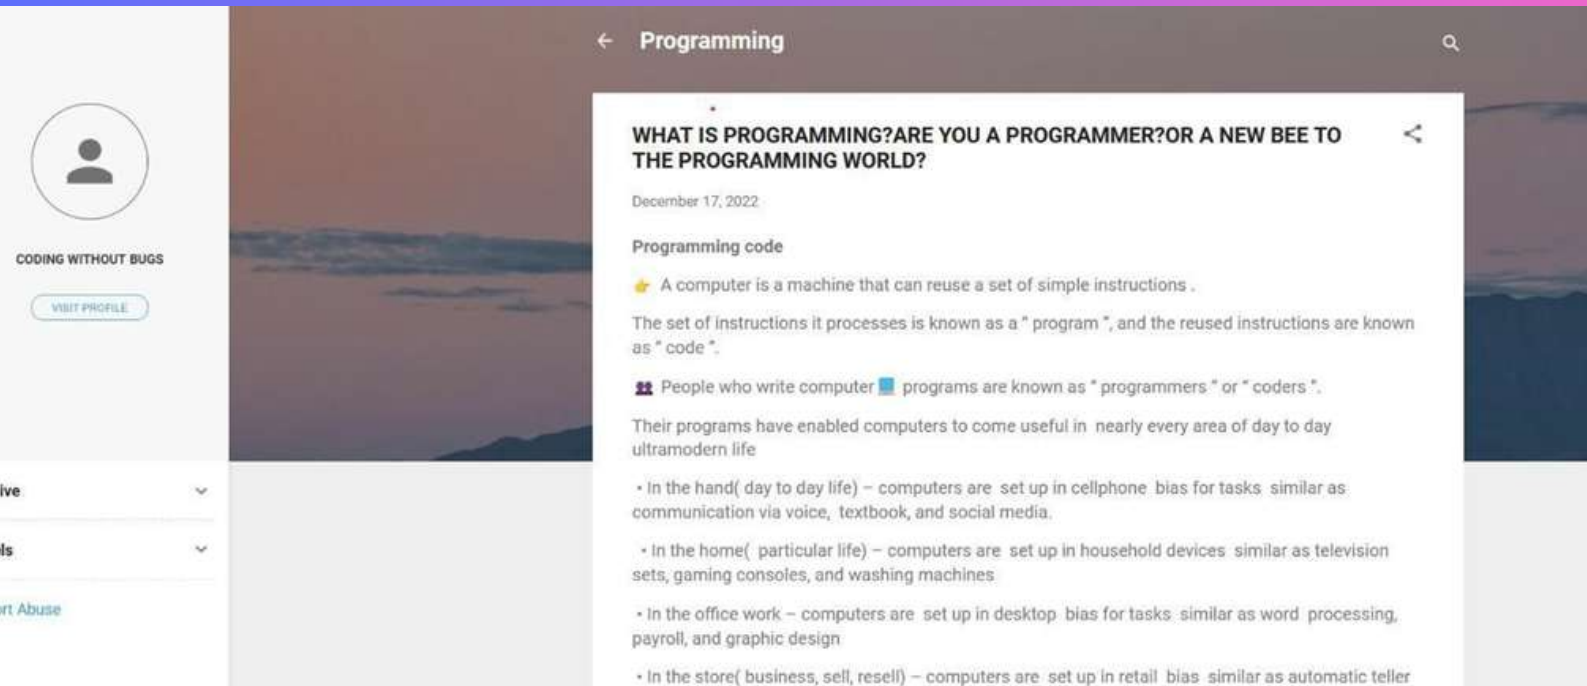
CODING WITHOUT BUGS

VISIT PROFILE

ive

ls

rt Abuse

Programming

WHAT IS PROGRAMMING?ARE YOU A PROGRAMMER?OR A NEW BEE TO THE PROGRAMMING WORLD?

December 17, 2022

Programming code

A computer is a machine that can reuse a set of simple instructions .

The set of instructions it processes is known as a " program ", and the reused instructions are known as " code ".

People who write computer programs are known as " programmers " or " coders ".

Their programs have enabled computers to come useful in nearly every area of day to day ultramodern life

• In the hand( day to day life) – computers are set up in cellphone bias for tasks similar as communication via voice, textbook, and social media.

• In the home( particular life) – computers are set up in household devices similar as television sets, gaming consoles, and washing machines

• In the office work – computers are set up in desktop bias for tasks similar as word processing, payroll, and graphic design

• In the store( business, sell, resell) – computers are set up in retail bias similar as automatic teller